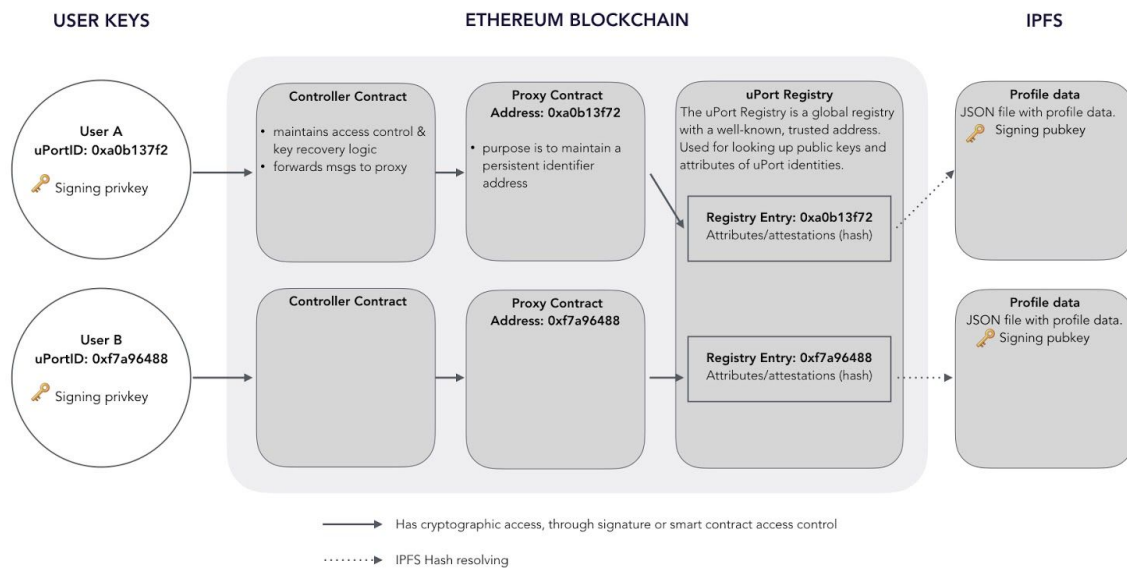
USER KEYS

ETHEREUM BLOCKCHAIN

IPFS

User A
uPortID: 0xa0b137f2
Signing privkey

Controller Contract
• maintains access control & key recovery logic
• forwards msgs to proxy

Proxy Contract
Address: 0xa0b13f72
• purpose is to maintain a persistent identifier address

uPort Registry
The uPort Registry is a global registry with a well-known, trusted address. Used for looking up public keys and attributes of uPort identities.

Registry Entry: 0xa0b13f72
Attributes/attestations (hash)

Profile data
JSON file with profile data.
Signing pubkey

User B
uPortID: 0xf7a96488
Signing privkey

Controller Contract

Proxy Contract
Address: 0xf7a96488

Registry Entry: 0xf7a96488
Attributes/attestations (hash)

Profile data
JSON file with profile data.
Signing pubkey

Has cryptographic access, through signature or smart contract access control

IPFS Hash resolving